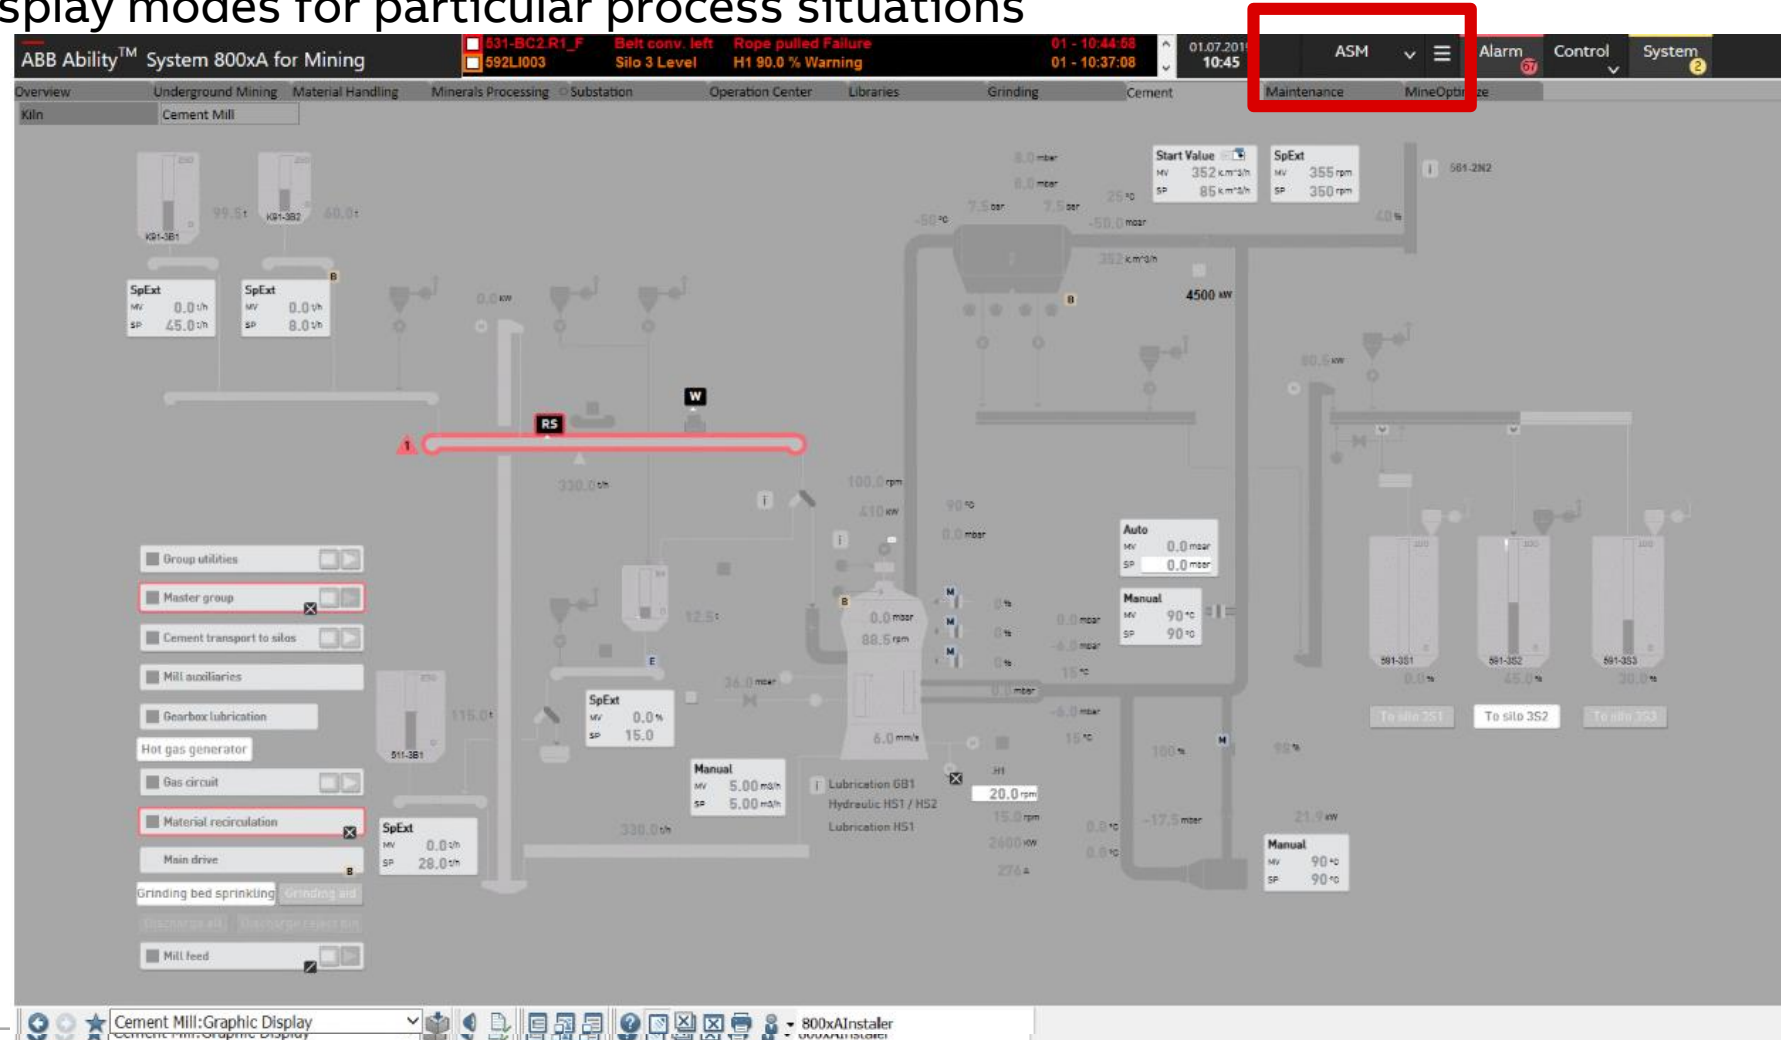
splay modes for particular process situations

ABB Ability™ System 800xA for Mining
531-BC2.R1_F Belt conv. left Rope pulled Failure 01 - 10:44:58
592LI003 Silo 3 Level H1 90.0 % Warning 01 - 10:37:08
01.07.201 10:45
ASM
Alarm 67
Control
System 2

Overview | Underground Mining | Material Handling | Minerals Processing | Substation | Operation Center | Libraries | Grinding | Cement | Maintenance | MineOptimize
Kiln | Cement Mill

SpExt MV 0.0 t/h SP 45.0 t/h
SpExt MV 0.0 t/h SP 8.0 t/h
Start Value MV 352 km³/h SP 85 km³/h
SpExt MV 355 rpm SP 350 rpm
4500 kW
RS
W
Group utilities
Master group
Cement transport to silos
Mill auxiliaries
Gearbox lubrication
Hot gas generator
Gas circuit
Material recirculation
Main drive
Grinding bed sprinkling
Mill feed
SpExt MV 0.0 % SP 15.0
SpExt MV 0.0 t/h SP 28.0 t/h
Manual MV 5.00 m3/h SP 5.00 m3/h
Lubrication GB1
Hydraulic HS1 / HS2
Lubrication HS1
20.0 rpm
Auto MV 0.0 mbar SP 0.0 mbar
Manual MV 90 °C SP 90 °C
Manual MV 90 °C SP 90 °C
0.0 mbar
88.5 rpm
591-3S1
591-3S2
591-3S3
To silo 3S2
511-3B1
K91-3B1
K91-3B2

Cement Mill:Graphic Display
800xAInstaler